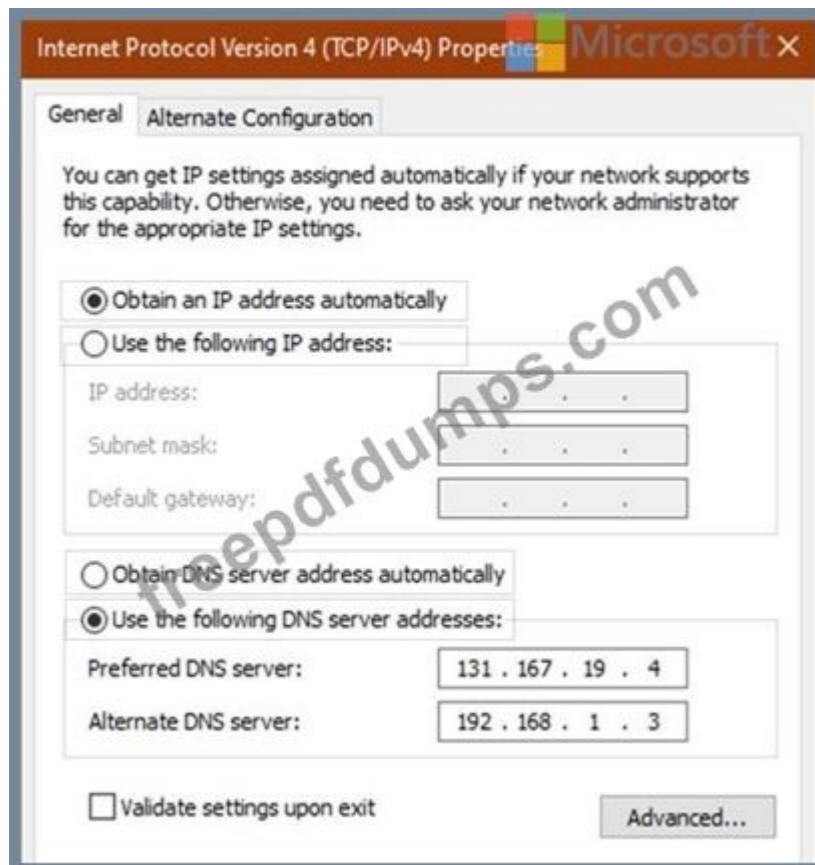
Internet Protocol Version 4 (TCP/IPv4) Properties Microsoft ×

General Alternate Configuration

You can get IP settings assigned automatically if your network supports this capability. Otherwise, you need to ask your network administrator for the appropriate IP settings.

Obtain an IP address automatically
Use the following IP address:
IP address: . . .
Subnet mask: . . .
Default gateway: . . .

Obtain DNS server address automatically
Use the following DNS server addresses:
Preferred DNS server: 131 . 167 . 19 . 4
Alternate DNS server: 192 . 168 . 1 . 3

Validate settings upon exit

Advanced...

freepdfdumps.com